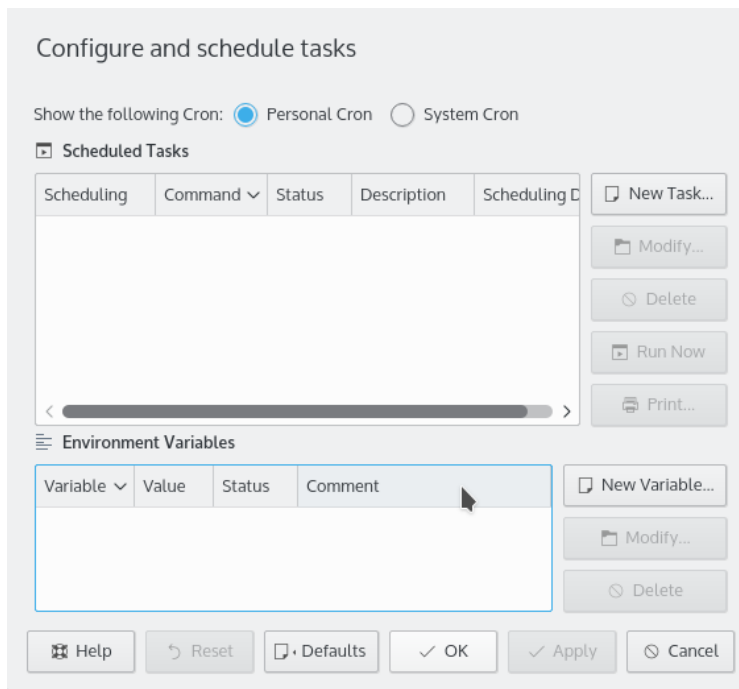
Configure and schedule tasks

Show the following Cron: Personal Cron System Cron

Scheduled Tasks

| Scheduling | Command | Status | Description | Scheduling D |
|---|---|---|---|---|

New Task...
Modify...
Delete
Run Now
Print...

Environment Variables

| Variable | Value | Status | Comment |
|---|---|---|---|

New Variable...
Modify...
Delete

Help Reset Defaults OK Apply Cancel